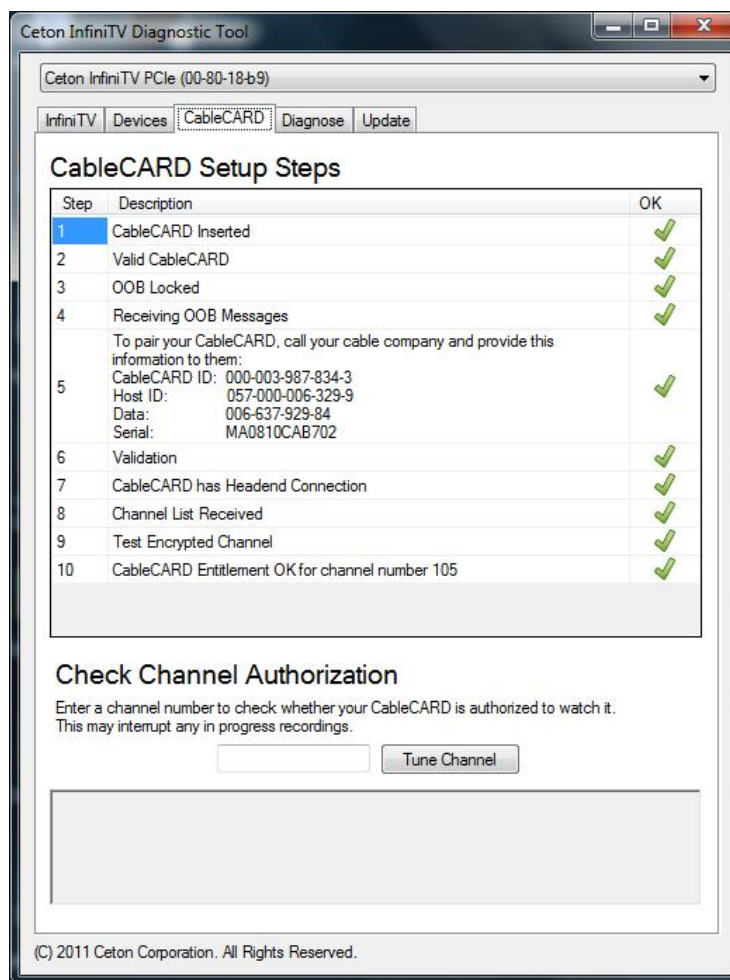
Ceton InfiniTV Diagnostic Tool

Ceton InfiniTV PCIe (00-80-18-b9)

InfiniTV | Devices | CableCARD | Diagnose | Update

CableCARD Setup Steps

| Step | Description | OK |
|---|---|---|
| 1 | CableCARD Inserted | ✓ |
| 2 | Valid CableCARD | ✓ |
| 3 | OOB Locked | ✓ |
| 4 | Receiving OOB Messages | ✓ |
| 5 | To pair your CableCARD, call your cable company and provide this information to them: CableCARD ID: 000-003-987-834-3 Host ID: 057-000-006-329-9 Data: 006-637-929-84 Serial: MA0810CAB702 | ✓ |
| 6 | Validation | ✓ |
| 7 | CableCARD has Headend Connection | ✓ |
| 8 | Channel List Received | ✓ |
| 9 | Test Encrypted Channel | ✓ |
| 10 | CableCARD Entitlement OK for channel number 105 | ✓ |

Check Channel Authorization

Enter a channel number to check whether your CableCARD is authorized to watch it. This may interrupt any in progress recordings.

Tune Channel

(C) 2011 Ceton Corporation. All Rights Reserved.